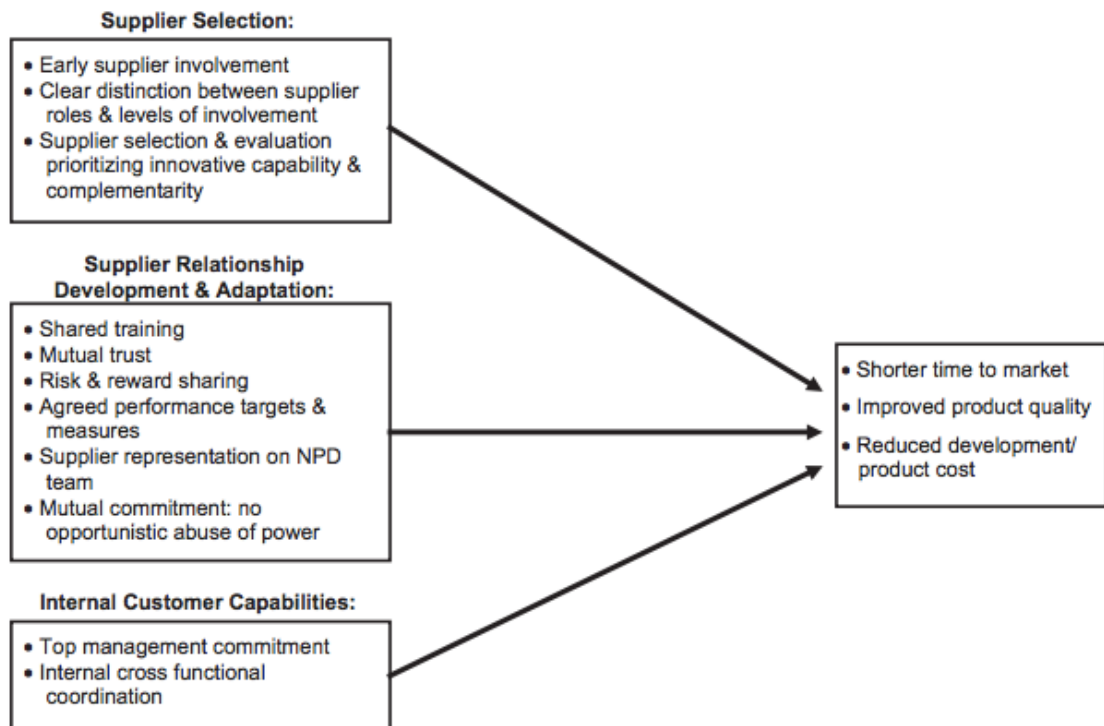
**Supplier Selection:**

- Early supplier involvement
- Clear distinction between supplier roles & levels of involvement
- Supplier selection & evaluation prioritizing innovative capability & complementarity

**Supplier Relationship Development & Adaptation:**

- Shared training
- Mutual trust
- Risk & reward sharing
- Agreed performance targets & measures
- Supplier representation on NPD team
- Mutual commitment: no opportunistic abuse of power

**Internal Customer Capabilities:**

- Top management commitment
- Internal cross functional coordination

- Shorter time to market
- Improved product quality
- Reduced development/ product cost